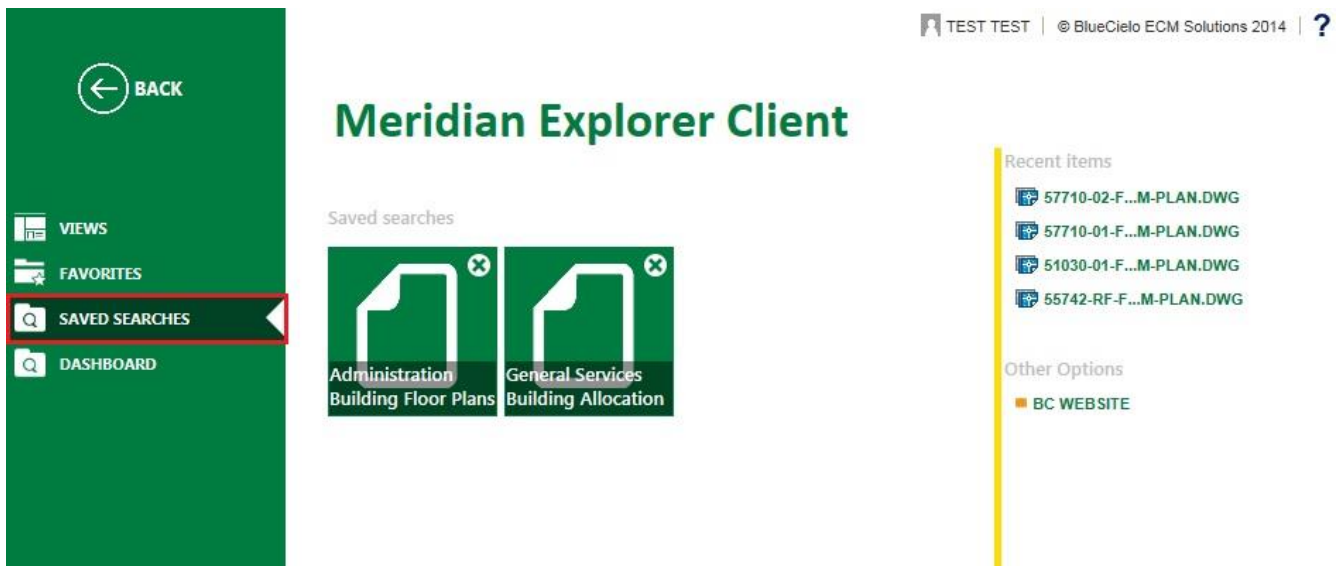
TEST TEST | © BlueCielo ECM Solutions 2014 | ?

BACK

Meridian Explorer Client

VIEWS
FAVORITES
SAVED SEARCHES
DASHBOARD

Saved searches

Administration Building Floor Plans

General Services Building Allocation

Recent items
57710-02-F...M-PLAN.DWG
57710-01-F...M-PLAN.DWG
51030-01-F...M-PLAN.DWG
55742-RF-F...M-PLAN.DWG

Other Options
BC WEBSITE